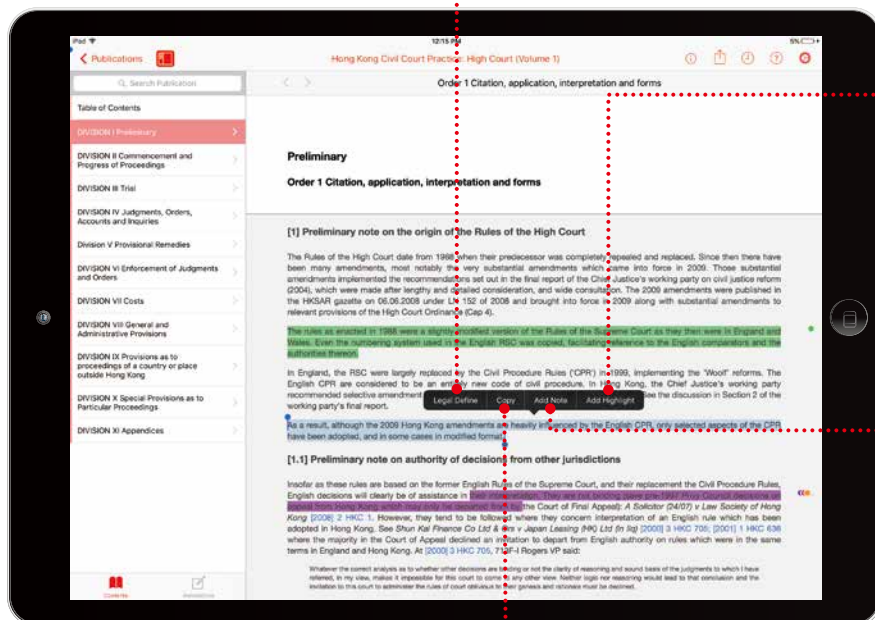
iPad 12:15 PM 5%

Publications

Hong Kong Civil Court Practice: High Court (Volume 1)

Search Publication

Order 1 Citation, application, interpretation and forms

Table of Contents

DIVISION I Preliminary

DIVISION II Commencement and Progress of Proceedings

DIVISION III Trial

DIVISION IV Judgments, Orders, Accounts and Inquiries

Division V Provisional Remedies

DIVISION VI Enforcement of Judgments and Orders

DIVISION VII Costs

DIVISION VIII General and Administrative Provisions

DIVISION IX Provisions as to proceedings of a country or place outside Hong Kong

DIVISION X Special Provisions as to Particular Proceedings

DIVISION XI Appendices

Contents

Annotation

Preliminary

Order 1 Citation, application, interpretation and forms

[1] Preliminary note on the origin of the Rules of the High Court

The Rules of the High Court date from 1988 when their predecessor was completely repealed and replaced. Since then there have been many amendments, most notably the very substantial amendments which came into force in 2009. Those substantial amendments implemented the recommendations set out in the final report of the Chief Justice's working party on civil justice reform (2004), which were made after lengthy and detailed consideration, and wide consultation. The 2009 amendments were published in the HKSAR gazette on 06.06.2008 under LN 152 of 2008 and brought into force in 2009 along with substantial amendments to relevant provisions of the High Court Ordinance (Cap 4).

The rules as enacted in 1988 were a slightly modified version of the Rules of the Supreme Court as they then were in England and Wales. Even the numbering system used in the English RSC was copied, facilitating reference to the English comparators and the authorities thereon.

In England, the RSC were largely replaced by the Civil Procedure Rules ('CPR') in 1999, implementing the 'Woolf' reforms. The English CPR are considered to be an entirely new code of civil procedure. In Hong Kong, the Chief Justice's working party recommended selective amendment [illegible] the discussion in Section 2 of the working party's final report.

Legal Define Copy Add Note Add Highlight

As a result, although the 2009 Hong Kong amendments are heavily influenced by the English CPR, only selected aspects of the CPR have been adopted, and in some cases in modified format.

[1.1] Preliminary note on authority of decisions from other jurisdictions

Insofar as these rules are based on the former English Rules of the Supreme Court, and their replacement the Civil Procedure Rules, English decisions will clearly be of assistance in their interpretation. They are not binding (save pre-1997 Privy Council decisions on appeal from Hong Kong which may only be departed from by the Court of Final Appeal): A Solicitor (24/07) v Law Society of Hong Kong [2008] 2 HKC 1. However, they tend to be followed where they concern interpretation of an English rule which has been adopted in Hong Kong. See Shun Kai Finance Co Ltd & Anor v Japan Leasing (HK) Ltd (in liq) [2000] 3 HKC 705; [2001] 1 HKC 636 where the majority in the Court of Appeal declined an invitation to depart from English authority on rules which were in the same terms in England and Hong Kong. At [2000] 3 HKC 705, 713F-I Rogers VP said:

Whatever the correct analysis as to whether other decisions are binding or not the clarity of reasoning and sound basis of the judgments to which I have referred, in my view, make it impossible for this court to come to any other view. Neither logic nor reasoning would lead to that conclusion and the invitation to this court to administer the rules of court oblivious to their genesis and rationale must be declined.